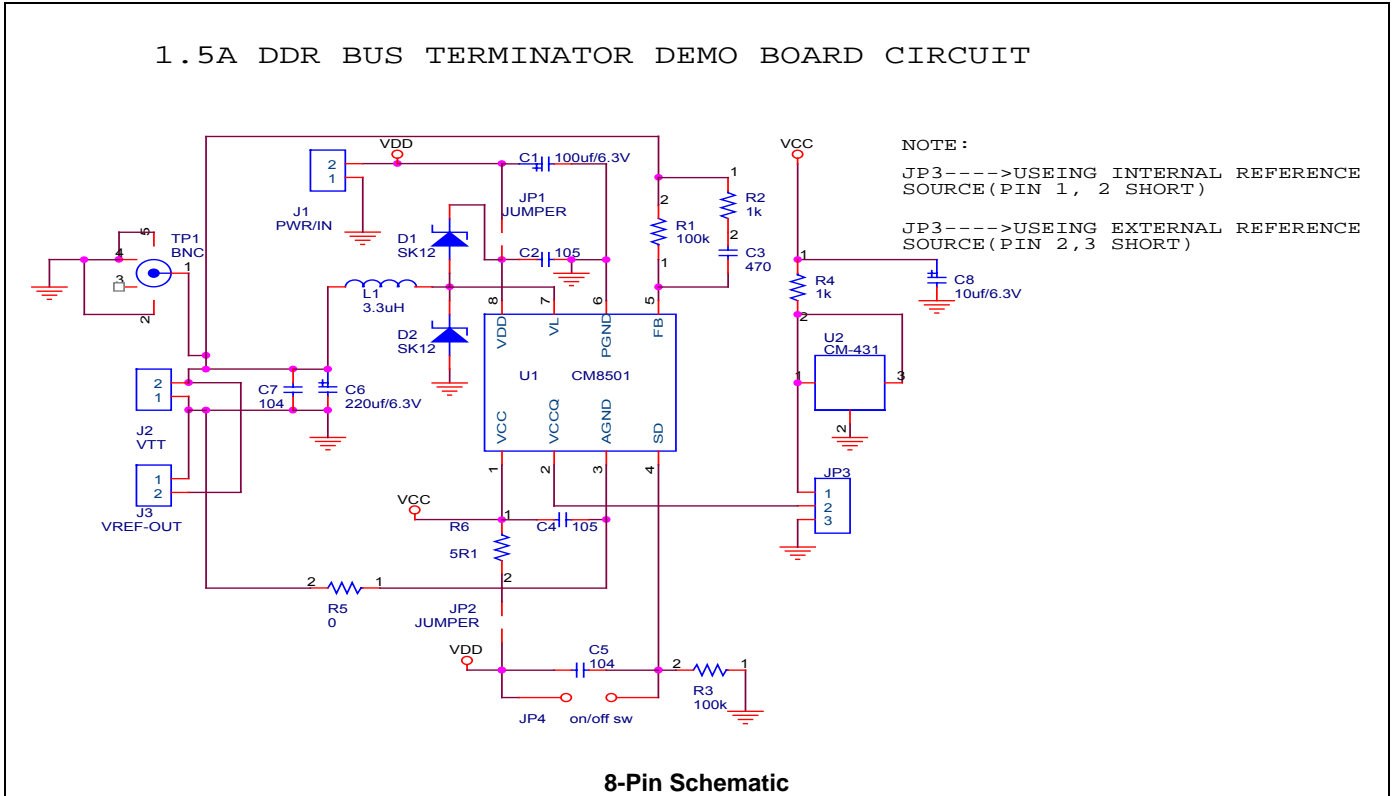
1.5A DDR BUS TERMINATOR DEMO BOARD CIRCUIT

NOTE:

JP3---->USEING INTERNAL REFERENCE SOURCE(PIN 1, 2 SHORT)

JP3---->USEING EXTERNAL REFERENCE SOURCE(PIN 2,3 SHORT)

VDD
2
1
J1
PWR/IN
C1 100uf/6.3V
JP1
JUMPER
C2 105
D1
SK12
D2
SK12
L1
3.3uH
TP1
BNC
5
4
3
1
2
R1
100k
R2
1k
C3
470
VCC
R4
1k
C8
10uf/6.3V
U2
CM-431
1
2
3
8 VDD
7 VL
6 PGND
5 FB
U1 CM8501
VCC 1
VCCQ 2
AGND 3
SD 4
C7
104
C6
220uf/6.3V
2
1
J2
VTT
1
2
J3
VREF-OUT
VCC
R6
5R1
C4 105
JP3
1
2
3
R5
0
JP2
JUMPER
VDD
C5
104
R3
100k
JP4
on/off sw

8-Pin Schematic